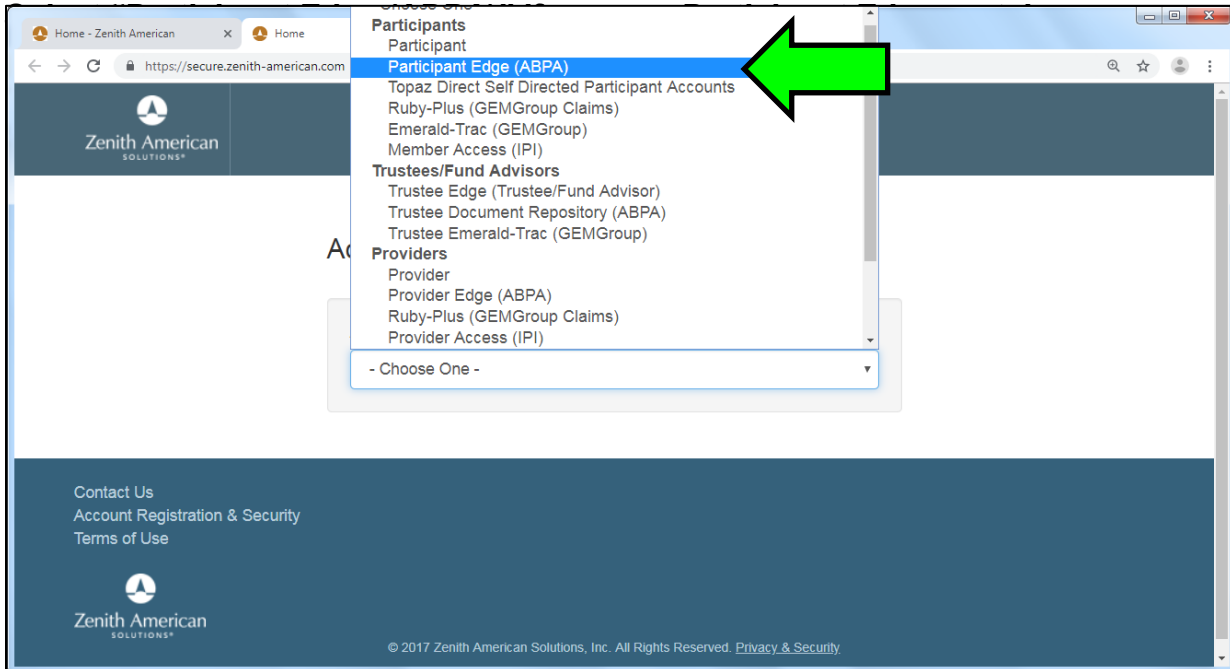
Home - Zenith American
Home
https://secure.zenith-american.com

Zenith American
SOLUTIONS®

Ac

Participants
Participant
Participant Edge (ABPA)
Topaz Direct Self Directed Participant Accounts
Ruby-Plus (GEMGroup Claims)
Emerald-Trac (GEMGroup)
Member Access (IPI)
Trustees/Fund Advisors
Trustee Edge (Trustee/Fund Advisor)
Trustee Document Repository (ABPA)
Trustee Emerald-Trac (GEMGroup)
Providers
Provider
Provider Edge (ABPA)
Ruby-Plus (GEMGroup Claims)
Provider Access (IPI)

- Choose One -

Contact Us
Account Registration & Security
Terms of Use

Zenith American
SOLUTIONS®

© 2017 Zenith American Solutions, Inc. All Rights Reserved. Privacy & Security